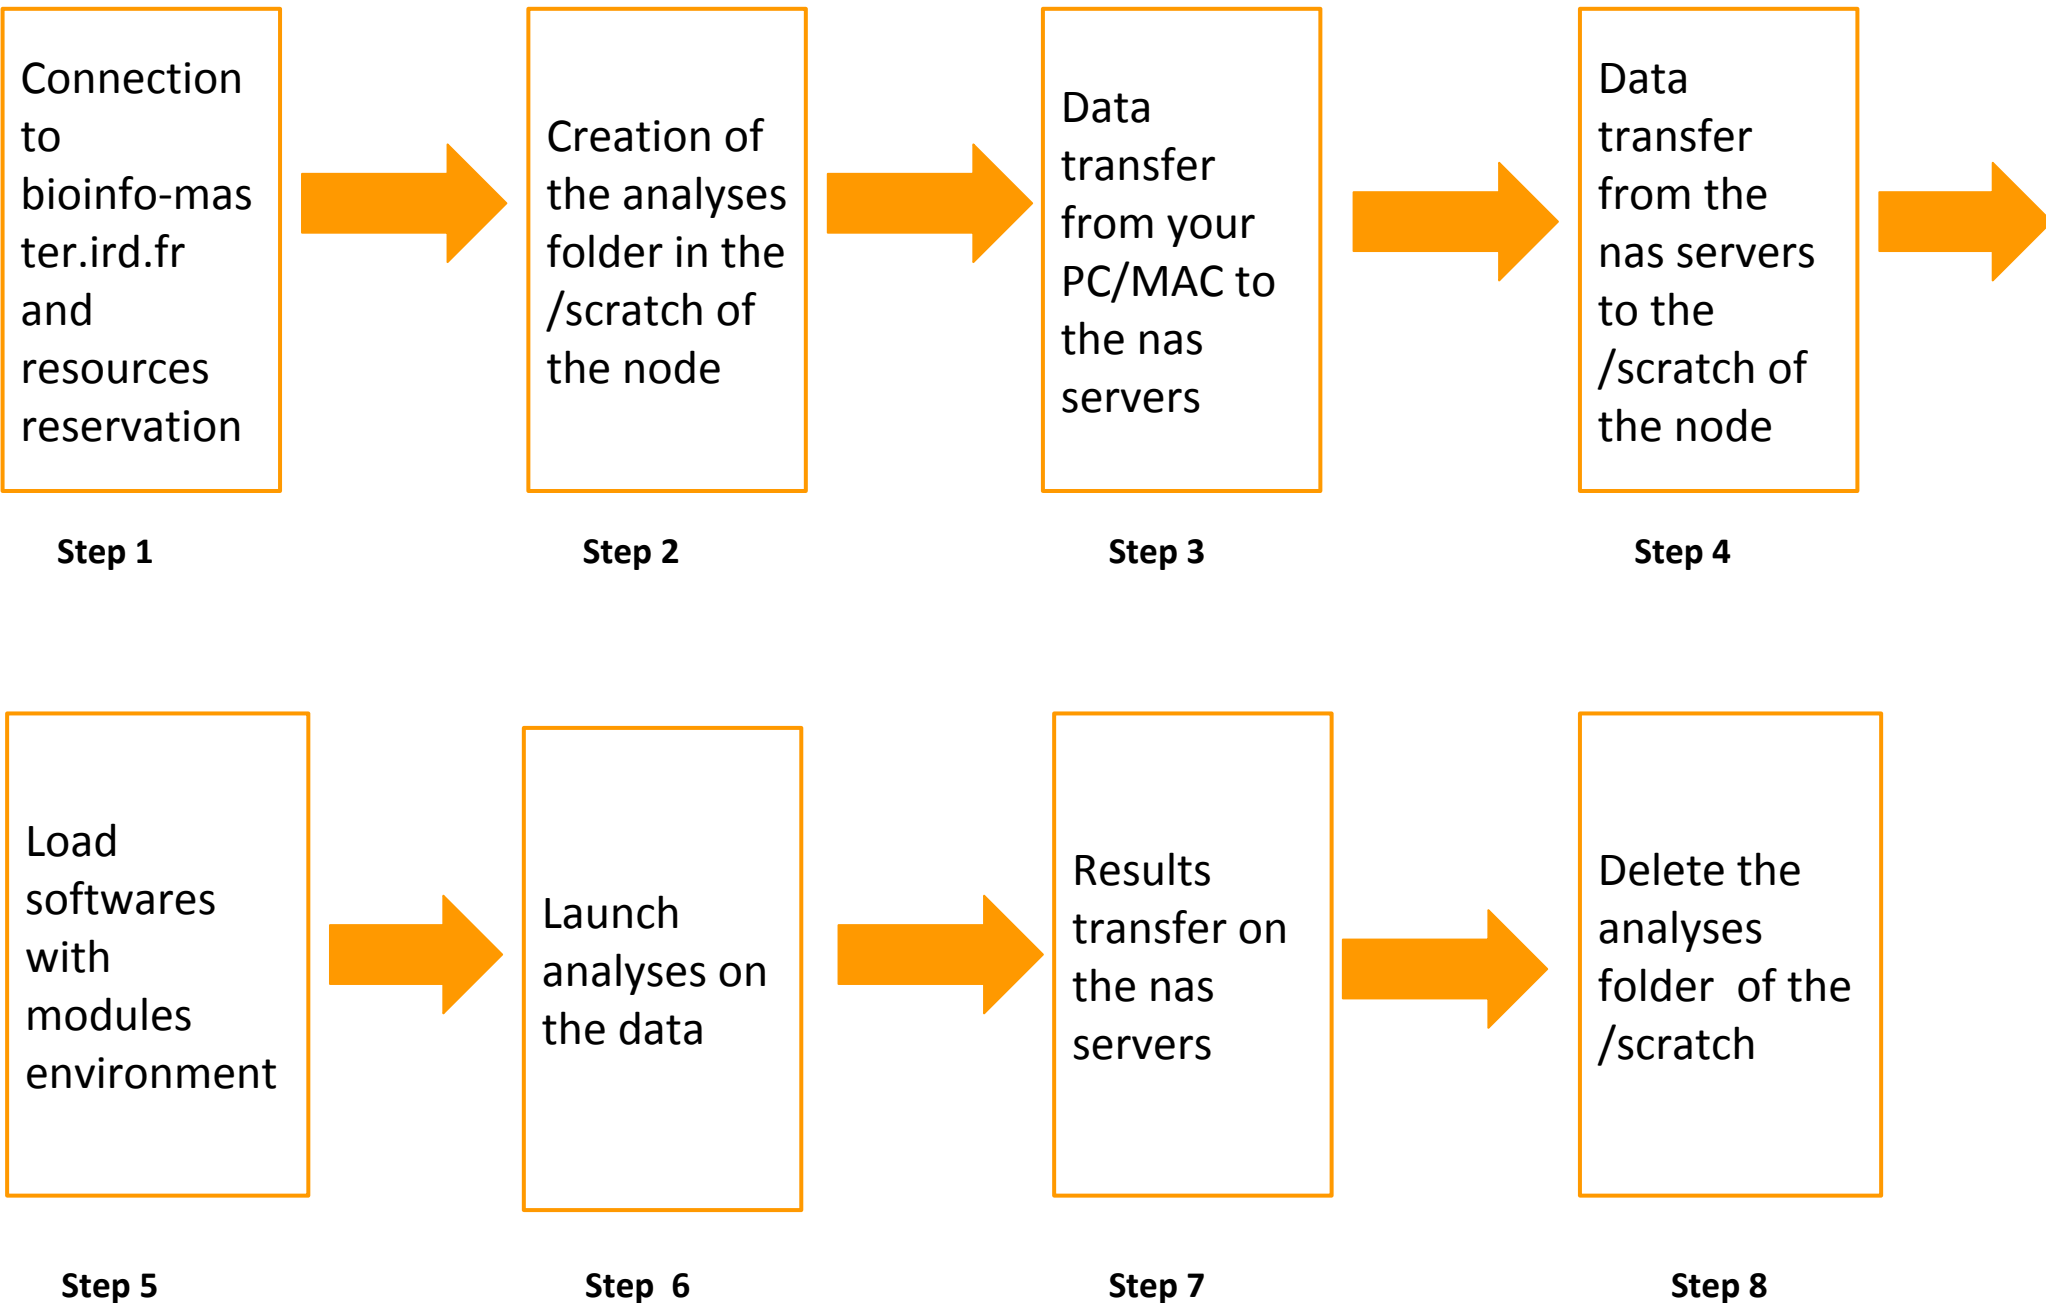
Connection to bioinfo-master.ird.fr and resources reservation

Step 1

Creation of the analyses folder in the /scratch of the node

Step 2

Data transfer from your PC/MAC to the nas servers

Step 3

Data transfer from the nas servers to the /scratch of the node

Step 4

Load softwares with modules environment

Step 5

Launch analyses on the data

Step 6

Results transfer on the nas servers

Step 7

Delete the analyses folder of the /scratch

Step 8